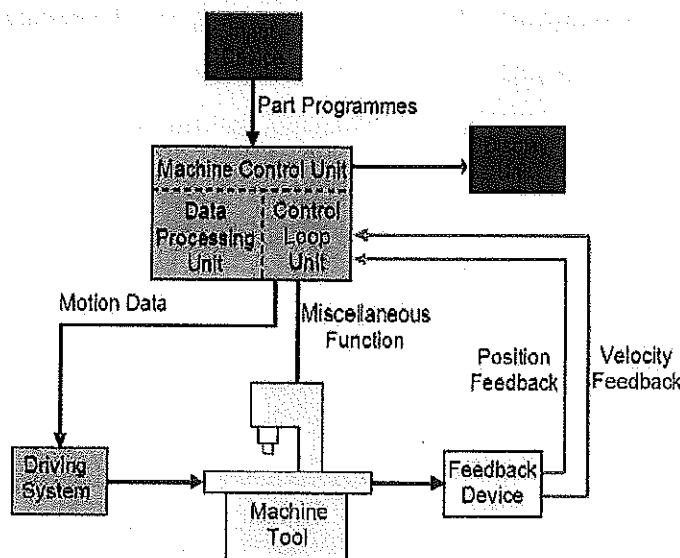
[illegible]

Part Programmes

Machine Control Unit

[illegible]

Data Processing Unit

Control Loop Unit

Motion Data

Miscellaneous Function

Position Feedback

Velocity Feedback

Driving System

Machine Tool

Feedback Device